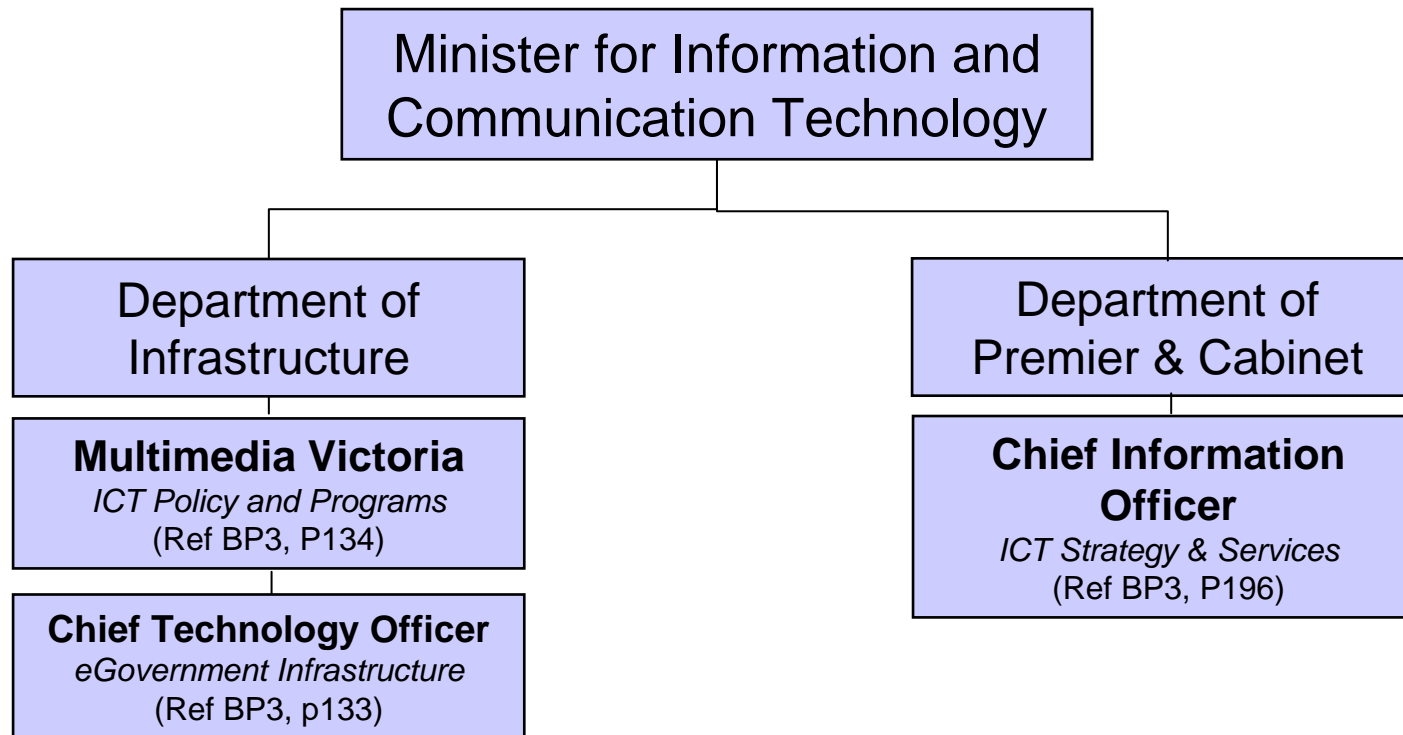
Minister for Information and Communication Technology

Department of Infrastructure

**Multimedia Victoria**
*ICT Policy and Programs*
(Ref BP3, P134)

**Chief Technology Officer**
*eGovernment Infrastructure*
(Ref BP3, p133)

Department of Premier & Cabinet

**Chief Information Officer**
*ICT Strategy & Services*
(Ref BP3, P196)